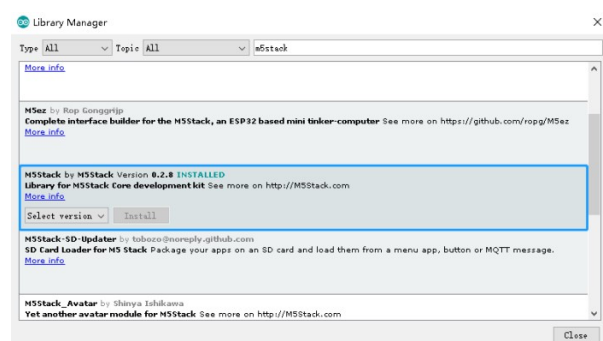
Library Manager

Type All Topic All m5stack

More info

M5ez by Rop Gonggrijp
Complete interface builder for the M5Stack, an ESP32 based mini tinker-computer See more on https://github.com/ropg/M5ez
More info

M5Stack by M5Stack Version 0.2.8 INSTALLED
Library for M5Stack Core development kit See more on http://M5Stack.com
More info
Select version Install

M5Stack-SD-Updater by tobozo@noreply.github.com
SD Card Loader for M5 Stack Package your apps on an SD card and load them from a menu app, button or MQTT message.
More info

M5Stack_Avatar by Shinya Ishikawa
Yet another avatar module for M5Stack See more on http://M5Stack.com

Close